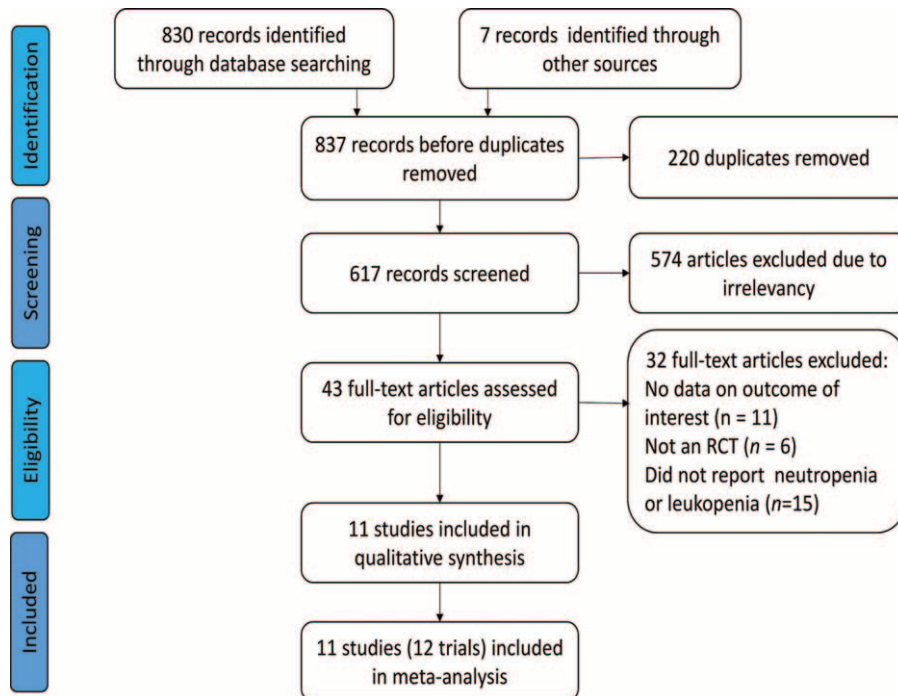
Identification

830 records identified through database searching

7 records identified through other sources

837 records before duplicates removed

220 duplicates removed

Screening

617 records screened

574 articles excluded due to irrelevancy

Eligibility

43 full-text articles assessed for eligibility

32 full-text articles excluded:
No data on outcome of interest (n = 11)
Not an RCT ($n$ = 6)
Did not report neutropenia or leukopenia ($n$=15)

Included

11 studies included in qualitative synthesis

11 studies (12 trials) included in meta-analysis